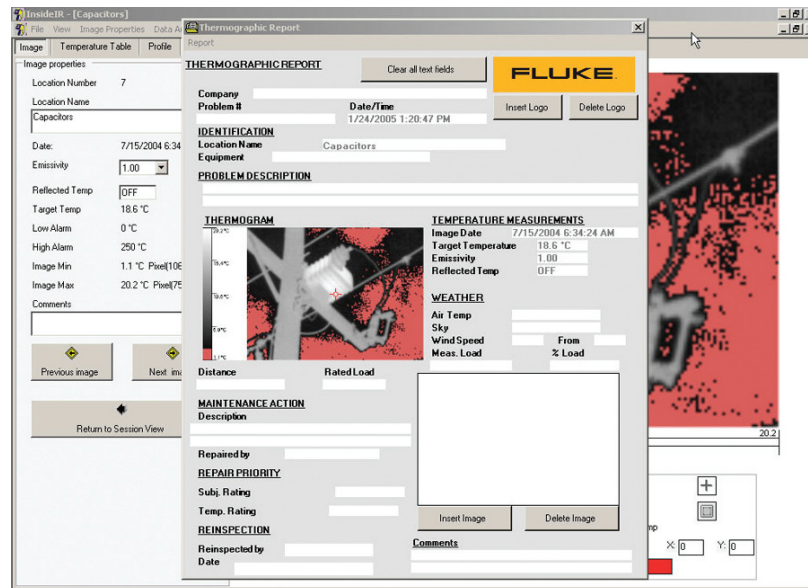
InsideIR - [Capacitors]
File View Image Properties Data A
Image | Temperature Table | Profile
Image properties
Location Number 7
Location Name
Capacitors
Date: 7/15/2004 6:34
Emissivity 1.00
Reflected Temp OFF
Target Temp 18.6 °C
Low Alarm 0 °C
High Alarm 250 °C
Image Min 1.1 °C Pixel(106
Image Max 20.2 °C Pixel(75
Comments
Previous image
Next ima
Return to Session View

Thermographic Report
Report
THERMOGRAPHIC REPORT
Clear all text fields
FLUKE
Company
Problem #
Date/Time
1/24/2005 1:20:47 PM
Insert Logo
Delete Logo
IDENTIFICATION
Location Name Capacitors
Equipment
PROBLEM DESCRIPTION
THERMOGRAM
TEMPERATURE MEASUREMENTS
Image Date 7/15/2004 6:34:24 AM
Target Temperature 18.6 °C
Emissivity 1.00
Reflected Temp OFF
WEATHER
Air Temp
Sky
Wind Speed From
Meas. Load % Load
Distance
Rated Load
MAINTENANCE ACTION
Description
Repaired by
REPAIR PRIORITY
Subj. Rating
Temp. Rating
REINSPECTION
Reinspected by
Date
Insert Image
Delete Image
Comments

20.2
mp
X: 0
Y: 0